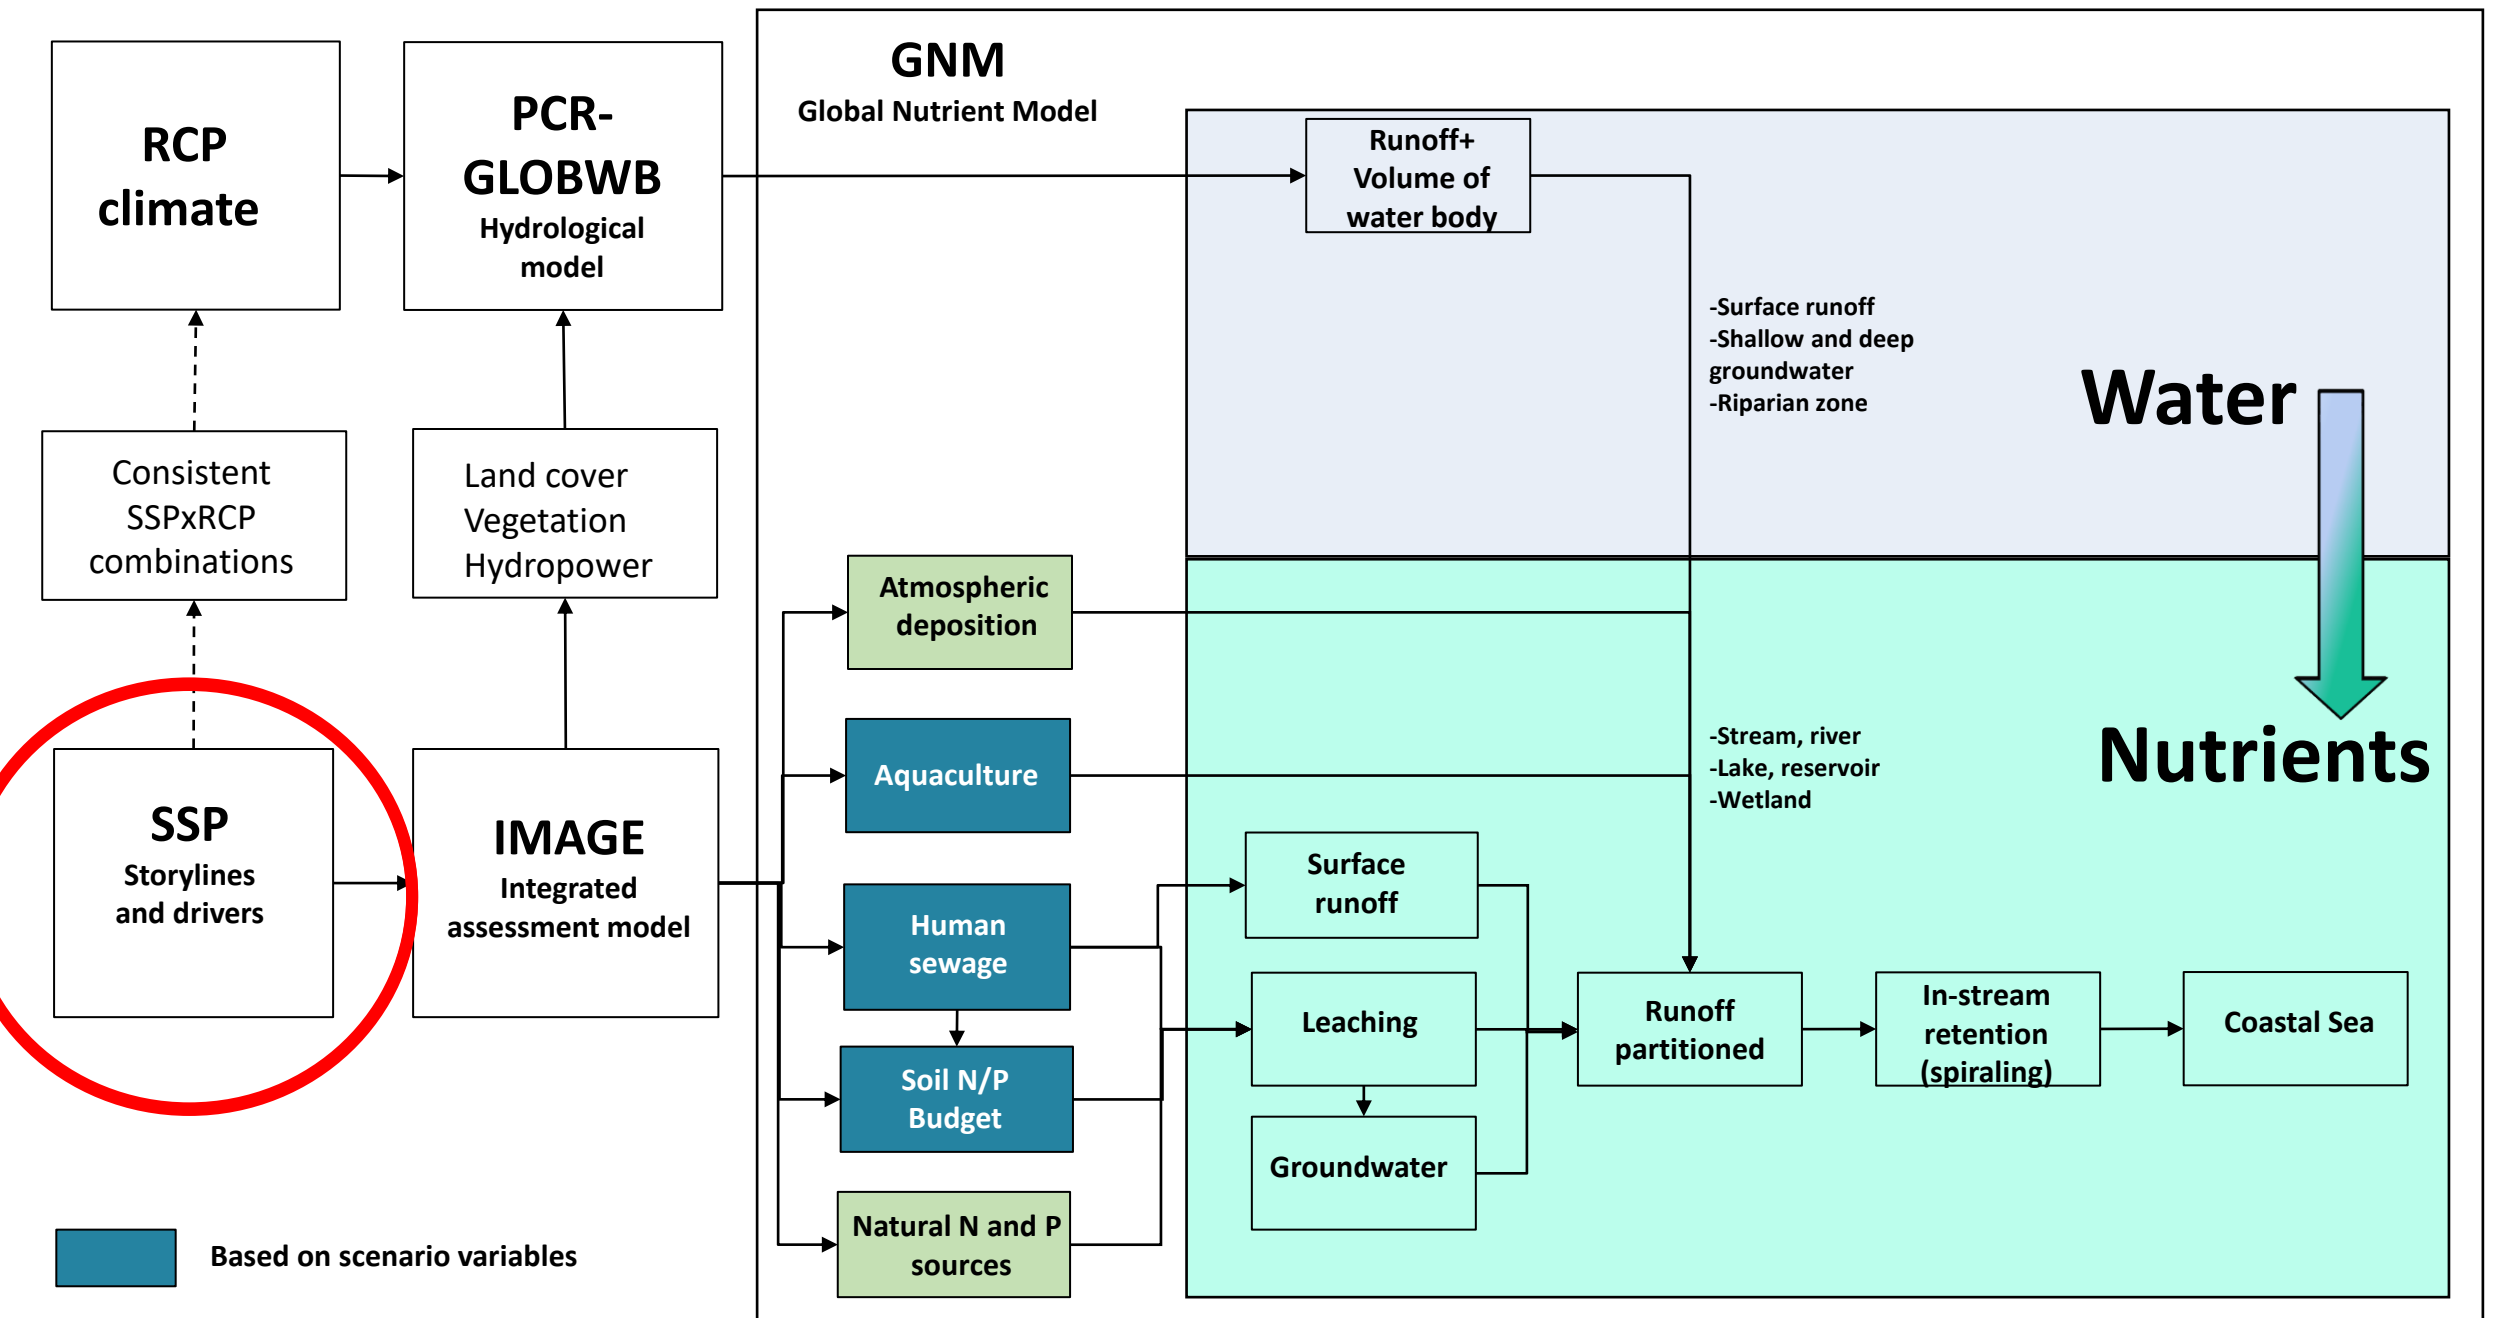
RCP climate

PCR-GLOBWB
Hydrological model

GNM
Global Nutrient Model

Runoff+ Volume of water body

-Surface runoff
-Shallow and deep groundwater
-Riparian zone

Water

Consistent SSPxRCP combinations

Land cover
Vegetation
Hydropower

Atmospheric deposition

Aquaculture

-Stream, river
-Lake, reservoir
-Wetland

Nutrients

SSP
Storylines and drivers

IMAGE
Integrated assessment model

Human sewage

Surface runoff

Leaching

Runoff partitioned

In-stream retention (spiraling)

Coastal Sea

Soil N/P Budget

Groundwater

Natural N and P sources

Based on scenario variables